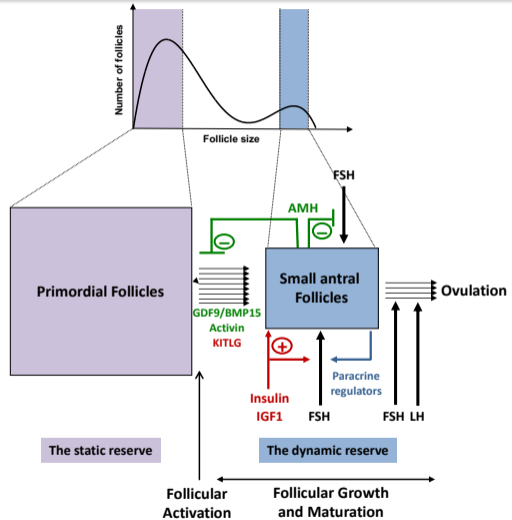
Number of follicles

Follicle size

FSH

AMH

Primordial Follicles

Small antral Follicles

Ovulation

GDF9/BMP15
Activin
KITLG

Paracrine regulators

Insulin
IGF1

FSH

FSH LH

The static reserve

The dynamic reserve

Follicular Activation

Follicular Growth and Maturation